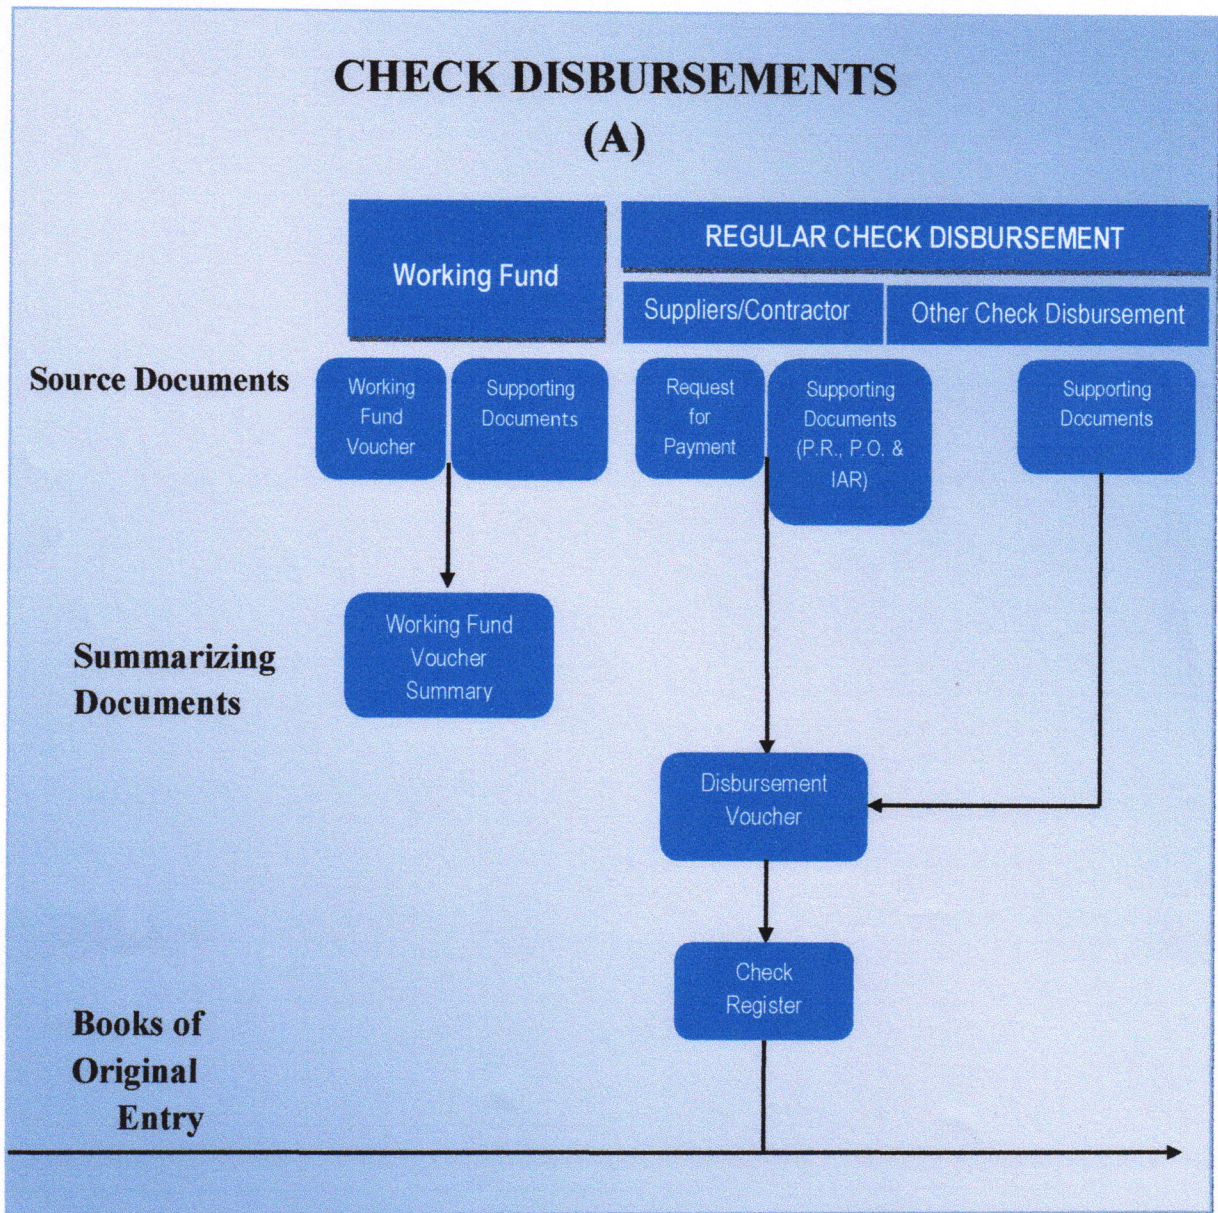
CHECK DISBURSEMENTS
(A)

Working Fund

REGULAR CHECK DISBURSEMENT

Suppliers/Contractor

Other Check Disbursement

Source Documents

Working Fund Voucher

Supporting Documents

Request for Payment

Supporting Documents (P.R., P.O. & IAR)

Supporting Documents

Summarizing Documents

Working Fund Voucher Summary

Disbursement Voucher

Check Register

Books of Original Entry